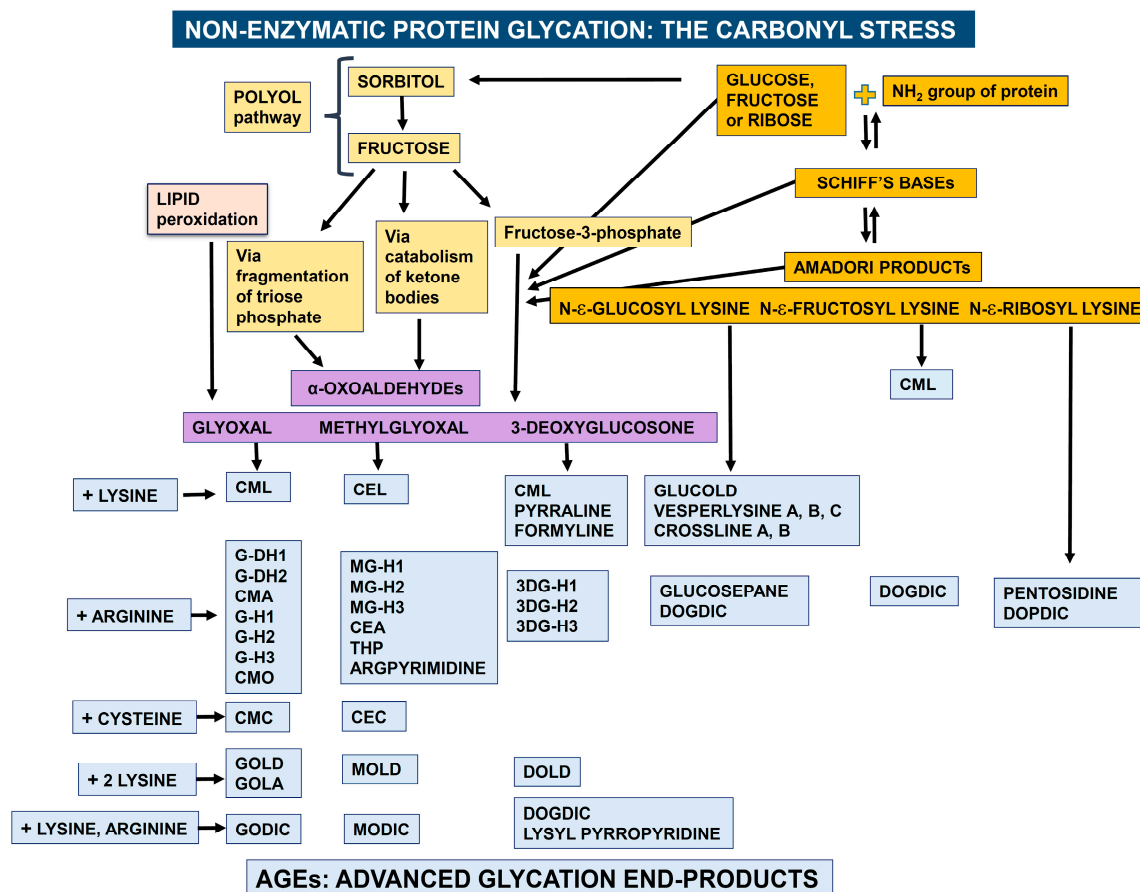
NON-ENZYMATIC PROTEIN GLYCATION: THE CARBONYL STRESS

POLYOL pathway

SORBITOL

FRUCTOSE

GLUCOSE, FRUCTOSE or RIBOSE

NH$_2$ group of protein

SCHIFF'S BASEs

AMADORI PRODUCTs

LIPID peroxidation

Via fragmentation of triose phosphate

Via catabolism of ketone bodies

Fructose-3-phosphate

N-ε-GLUCOSYL LYSINE N-ε-FRUCTOSYL LYSINE N-ε-RIBOSYL LYSINE

CML

α-OXOALDEHYDEs

GLYOXAL METHYLGLYOXAL 3-DEOXYGLUCOSONE

+ LYSINE

CML

CEL

CML PYRRALINE FORMYLINE

GLUCOLD VESPERLYSINE A, B, C CROSSLINE A, B

+ ARGININE

G-DH1 G-DH2 CMA G-H1 G-H2 G-H3 CMO

MG-H1 MG-H2 MG-H3 CEA THP ARGPYRIMIDINE

3DG-H1 3DG-H2 3DG-H3

GLUCOSEPANE DOGDIC

DOGDIC

PENTOSIDINE DOPDIC

+ CYSTEINE

CMC

CEC

+ 2 LYSINE

GOLD GOLA

MOLD

DOLD

+ LYSINE, ARGININE

GODIC

MODIC

DOGDIC LYSYL PYRROPYRIDINE

AGEs: ADVANCED GLYCATION END-PRODUCTS